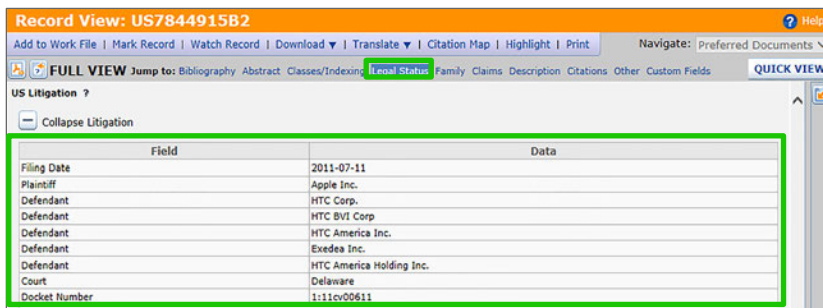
Record View: US7844915B2

Help

Add to Work File | Mark Record | Watch Record | Download ▼ | Translate ▼ | Citation Map | Highlight | Print

Navigate: Preferred Documents

FULL VIEW Jump to: Bibliography Abstract Classes/Indexing Legal Status Family Claims Description Citations Other Custom Fields

QUICK VIEW

US Litigation ?

Collapse Litigation

| Field | Data |
|---|---|
| Filing Date | 2011-07-11 |
| Plaintiff | Apple Inc. |
| Defendant | HTC Corp. |
| Defendant | HTC BVI Corp |
| Defendant | HTC America Inc. |
| Defendant | Exedea Inc. |
| Defendant | HTC America Holding Inc. |
| Court | Delaware |
| Docket Number | 1:11cv00611 |